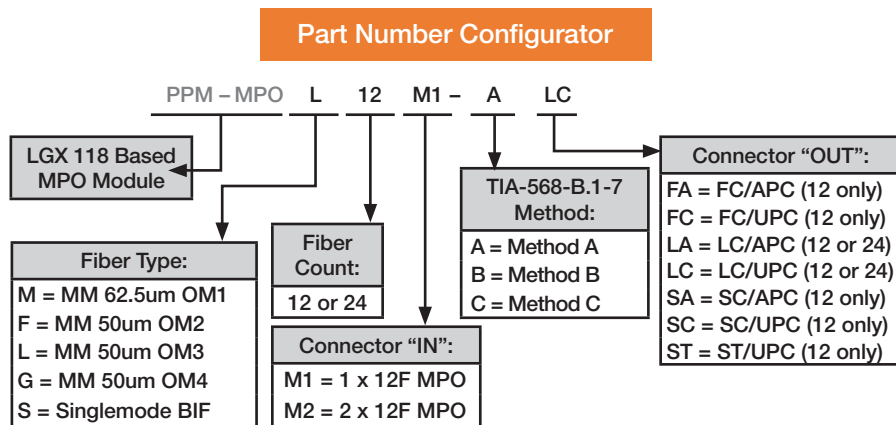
Part Number Configurator

PPM – MPO L 12 M1 – A LC

LGX 118 Based MPO Module

Fiber Type:
M = MM 62.5um OM1
F = MM 50um OM2
L = MM 50um OM3
G = MM 50um OM4
S = Singlemode BIF

Fiber Count:
12 or 24

Connector “IN”:
M1 = 1 x 12F MPO
M2 = 2 x 12F MPO

TIA-568-B.1-7 Method:
A = Method A
B = Method B
C = Method C

Connector “OUT”:
FA = FC/APC (12 only)
FC = FC/UPC (12 only)
LA = LC/APC (12 or 24)
LC = LC/UPC (12 or 24)
SA = SC/APC (12 only)
SC = SC/UPC (12 only)
ST = ST/UPC (12 only)